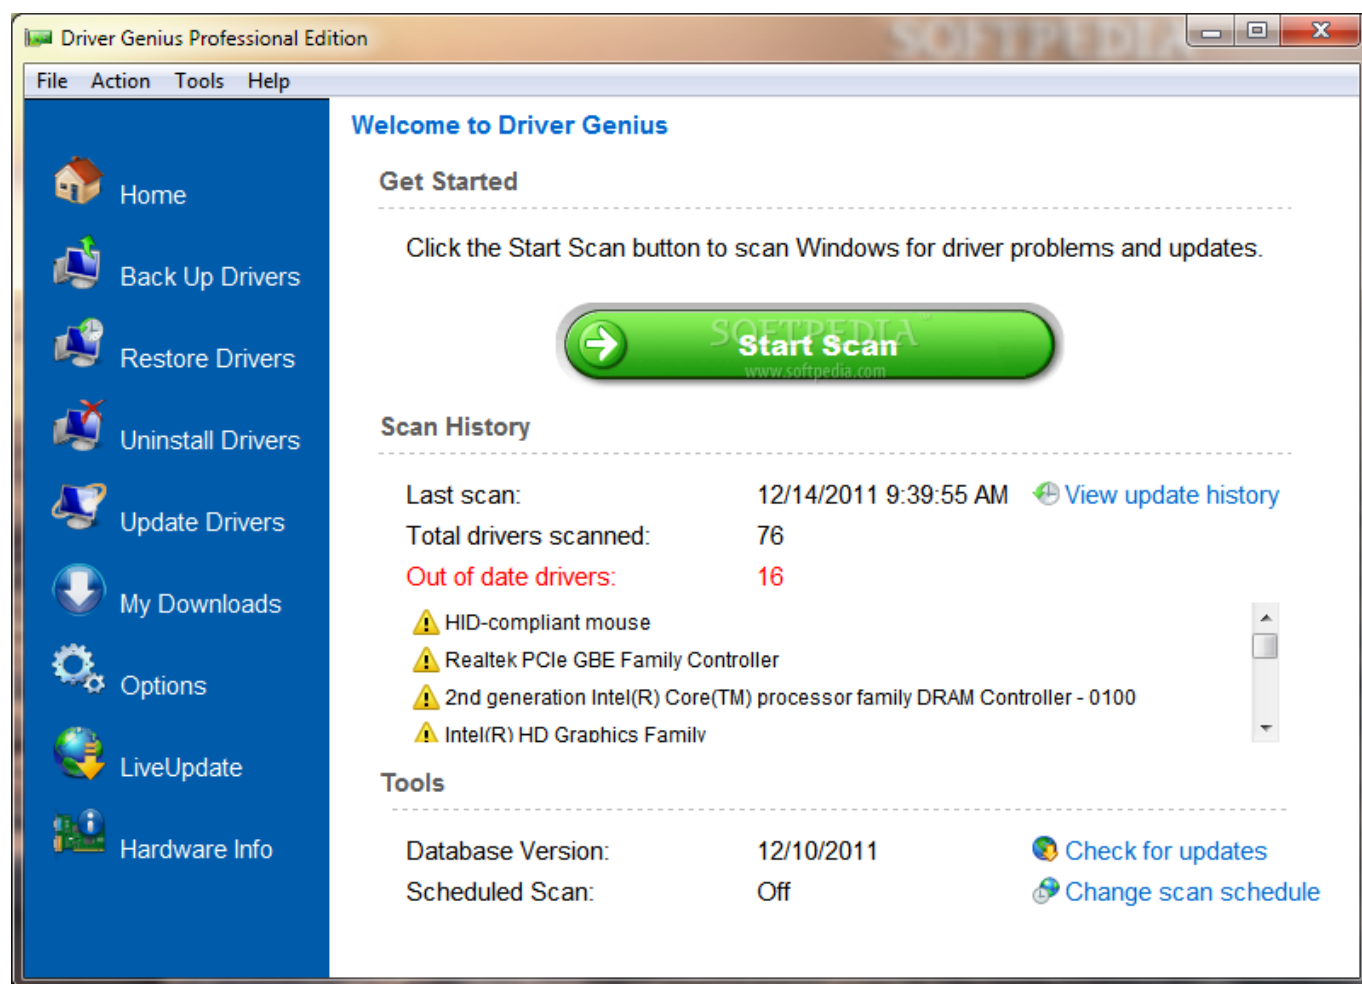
Driver Genius Professional Edition

SOFTPEDIA

File Action Tools Help

Home

Back Up Drivers

Restore Drivers

Uninstall Drivers

Update Drivers

My Downloads

Options

LiveUpdate

Hardware Info

Welcome to Driver Genius

Get Started

Click the Start Scan button to scan Windows for driver problems and updates.

SOFTPEDIA
Start Scan
www.softpedia.com

Scan History

Last scan: 12/14/2011 9:39:55 AM View update history

Total drivers scanned: 76

Out of date drivers: 16

HID-compliant mouse

Realtek PCIe GBE Family Controller

2nd generation Intel(R) Core(TM) processor family DRAM Controller - 0100

Intel(R) HD Graphics Family

Tools

Database Version: 12/10/2011 Check for updates

Scheduled Scan: Off Change scan schedule